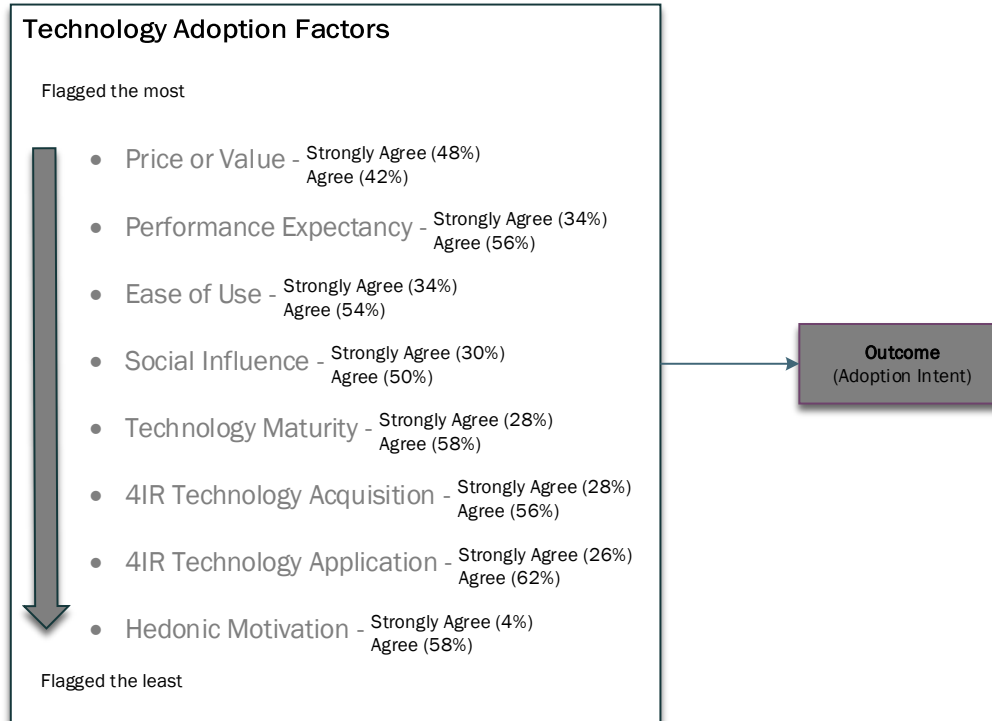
Technology Adoption Factors

Flagged the most

- Price or Value - Strongly Agree (48%) Agree (42%)
- Performance Expectancy - Strongly Agree (34%) Agree (56%)
- Ease of Use - Strongly Agree (34%) Agree (54%)
- Social Influence - Strongly Agree (30%) Agree (50%)
- Technology Maturity - Strongly Agree (28%) Agree (58%)
- 4IR Technology Acquisition - Strongly Agree (28%) Agree (56%)
- 4IR Technology Application - Strongly Agree (26%) Agree (62%)
- Hedonic Motivation - Strongly Agree (4%) Agree (58%)

Flagged the least

Outcome
(Adoption Intent)